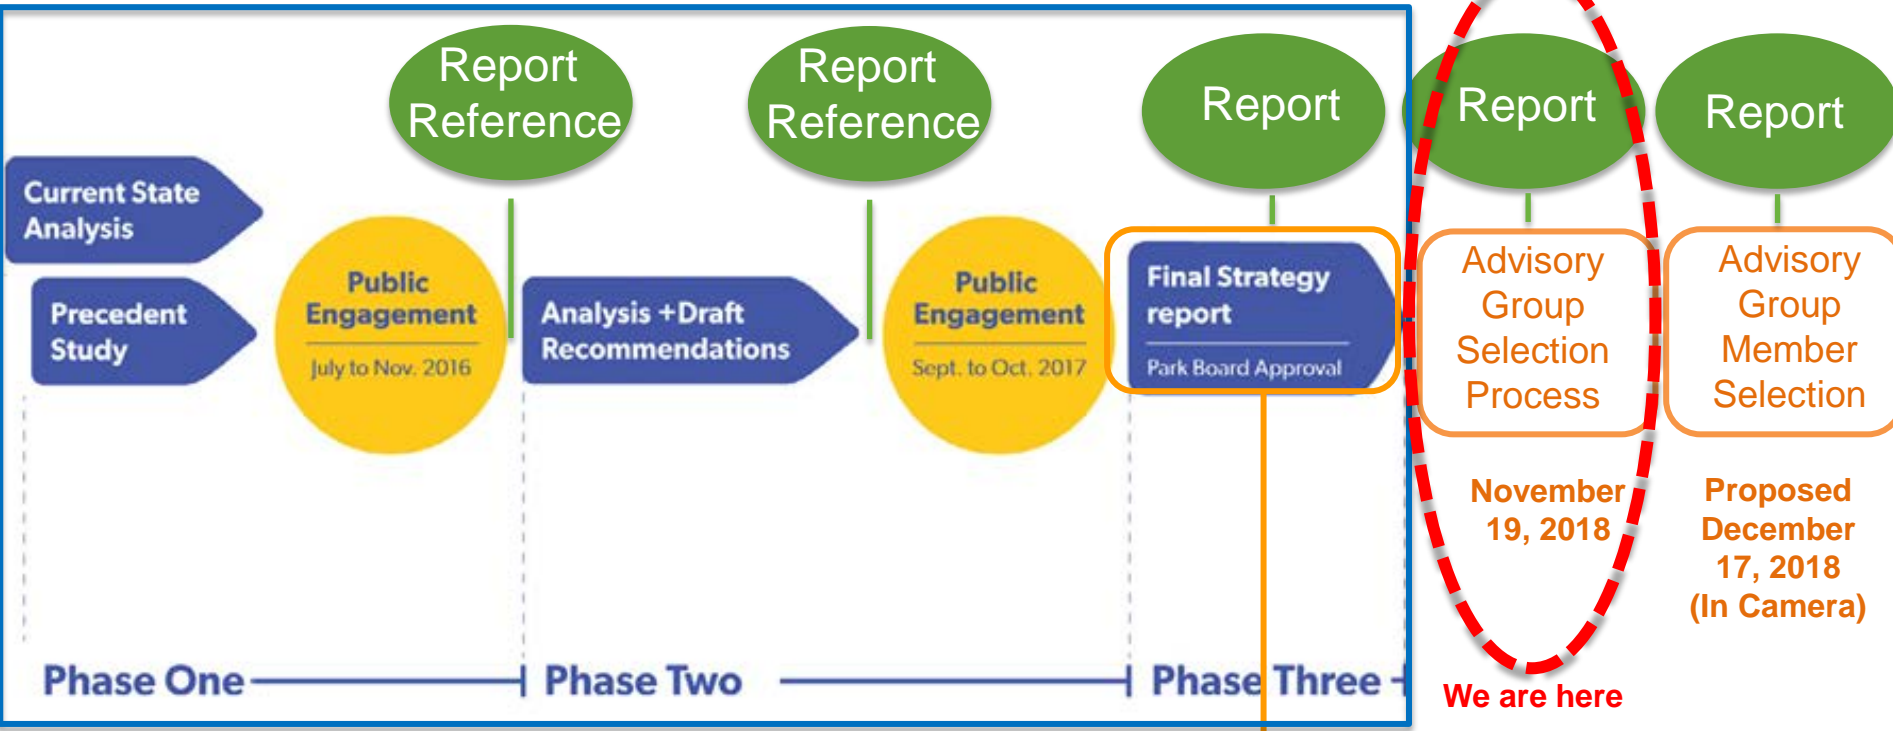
Report Reference

Report Reference

Report

Report

Report

Current State Analysis

Precedent Study

Public Engagement

July to Nov. 2016

Analysis +Draft Recommendations

Public Engagement

Sept. to Oct. 2017

Final Strategy report

Park Board Approval

Advisory Group Selection Process

November 19, 2018

Advisory Group Member Selection

Proposed December 17, 2018 (In Camera)

Phase One

Phase Two

Phase Three

We are here